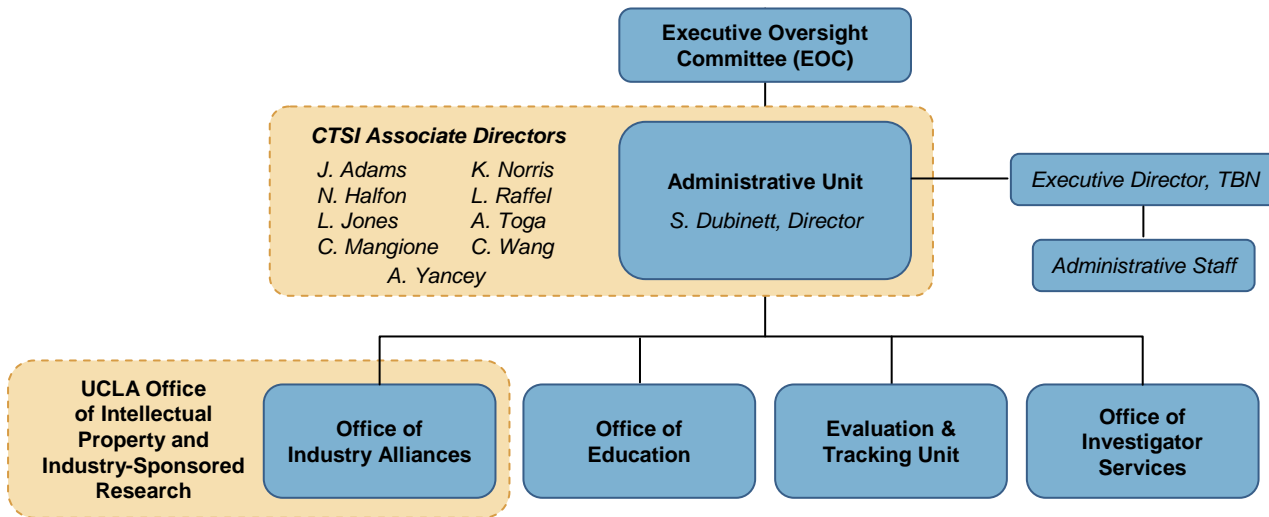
Executive Oversight Committee (EOC)

CTSI Associate Directors

J. Adams
N. Halfon
L. Jones
C. Mangione
K. Norris
L. Raffel
A. Toga
C. Wang
A. Yancey

Administrative Unit
S. Dubinett, Director

Executive Director, TBN

Administrative Staff

UCLA Office of Intellectual Property and Industry-Sponsored Research

Office of Industry Alliances

Office of Education

Evaluation & Tracking Unit

Office of Investigator Services